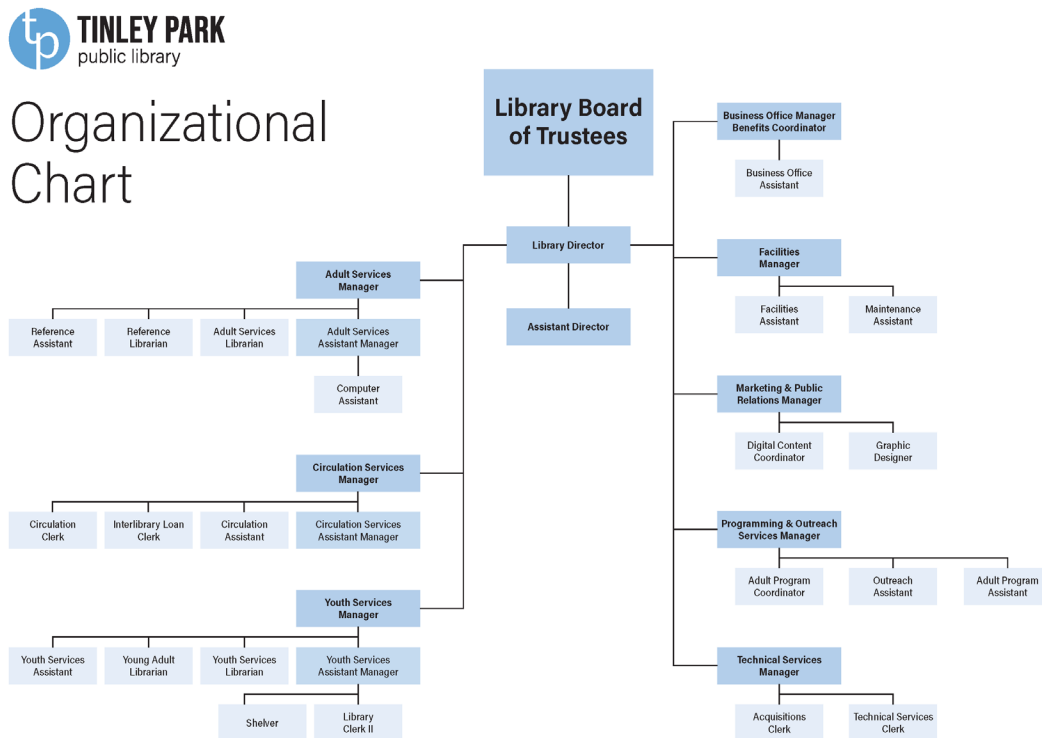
tp TINLEY PARK public library

Organizational Chart

Library Board of Trustees

Library Director

Assistant Director

Adult Services Manager

Reference Assistant

Reference Librarian

Adult Services Librarian

Adult Services Assistant Manager

Computer Assistant

Circulation Services Manager

Circulation Clerk

Interlibrary Loan Clerk

Circulation Assistant

Circulation Services Assistant Manager

Youth Services Manager

Youth Services Assistant

Young Adult Librarian

Youth Services Librarian

Youth Services Assistant Manager

Shelver

Library Clerk II

Business Office Manager Benefits Coordinator

Business Office Assistant

Facilities Manager

Facilities Assistant

Maintenance Assistant

Marketing & Public Relations Manager

Digital Content Coordinator

Graphic Designer

Programming & Outreach Services Manager

Adult Program Coordinator

Outreach Assistant

Adult Program Assistant

Technical Services Manager

Acquisitions Clerk

Technical Services Clerk